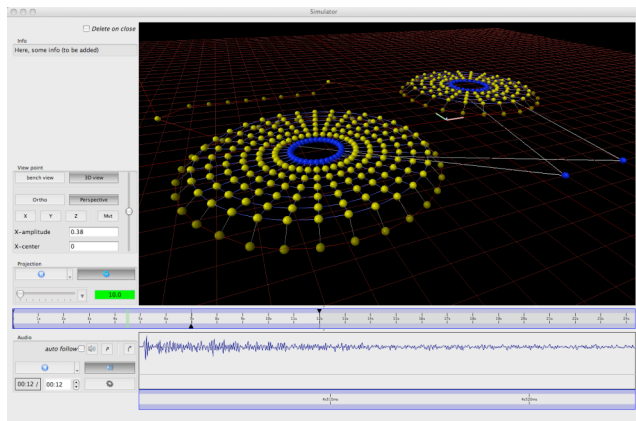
Simulator

Delete on close

Info

Here, some info (to be added)

View point

bench view

3D view

Ortho

Perspective

X

Y

Z

Mot

X-amplitude 0.38

X-center 0

Projection

10.0

Audio

auto follow

00:12 / 00:12